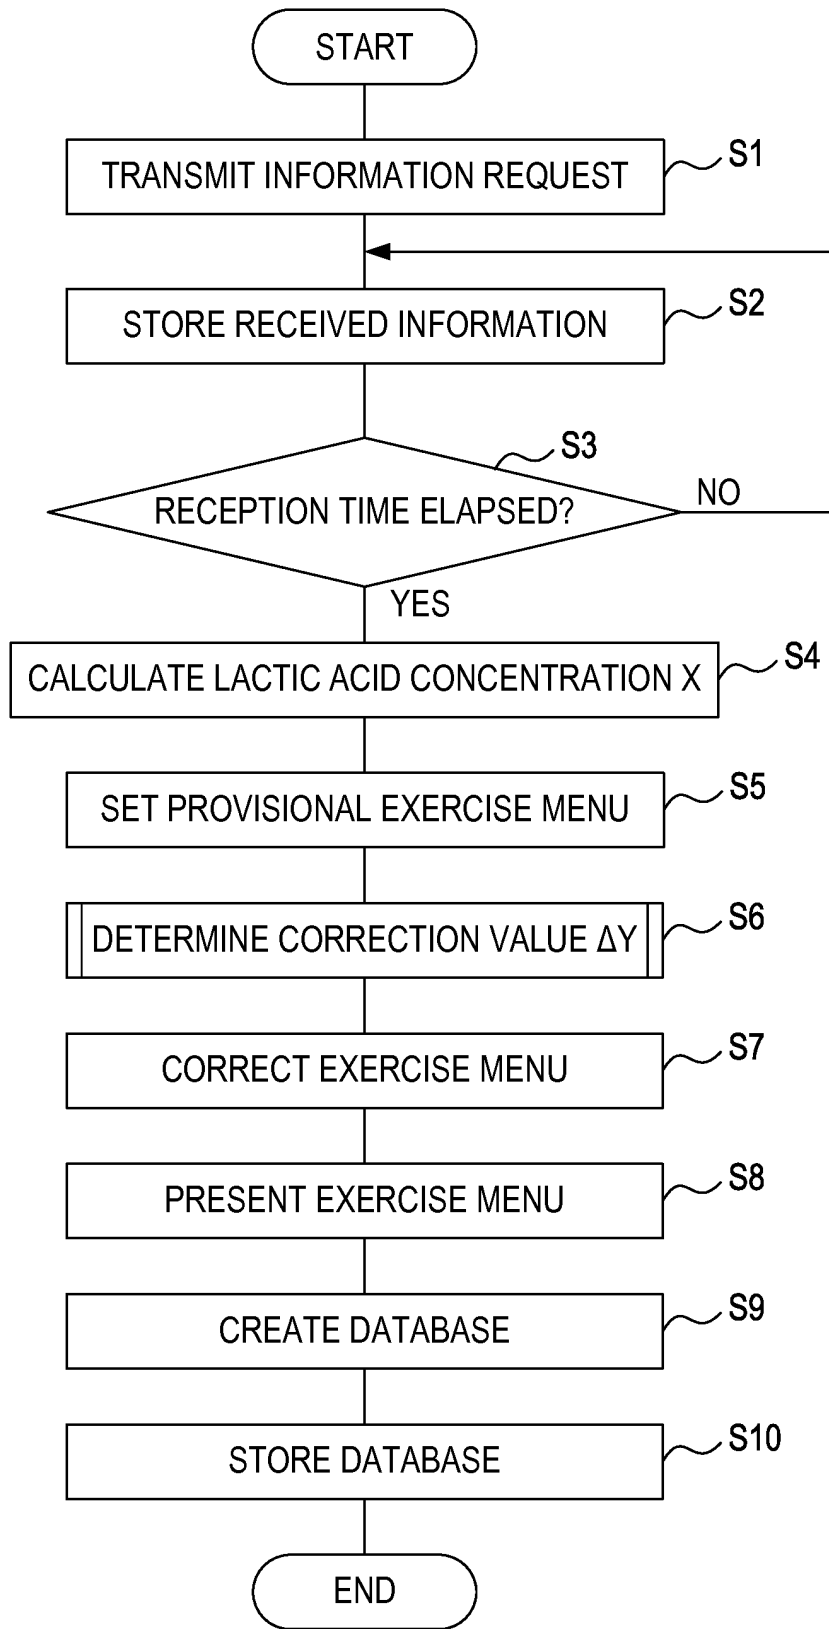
START

TRANSMIT INFORMATION REQUEST
S1

STORE RECEIVED INFORMATION
S2

S3
RECEPTION TIME ELAPSED?
NO
YES

CALCULATE LACTIC ACID CONCENTRATION X
S4

SET PROVISIONAL EXERCISE MENU
S5

DETERMINE CORRECTION VALUE $\Delta Y$
S6

CORRECT EXERCISE MENU
S7

PRESENT EXERCISE MENU
S8

CREATE DATABASE
S9

STORE DATABASE
S10

END